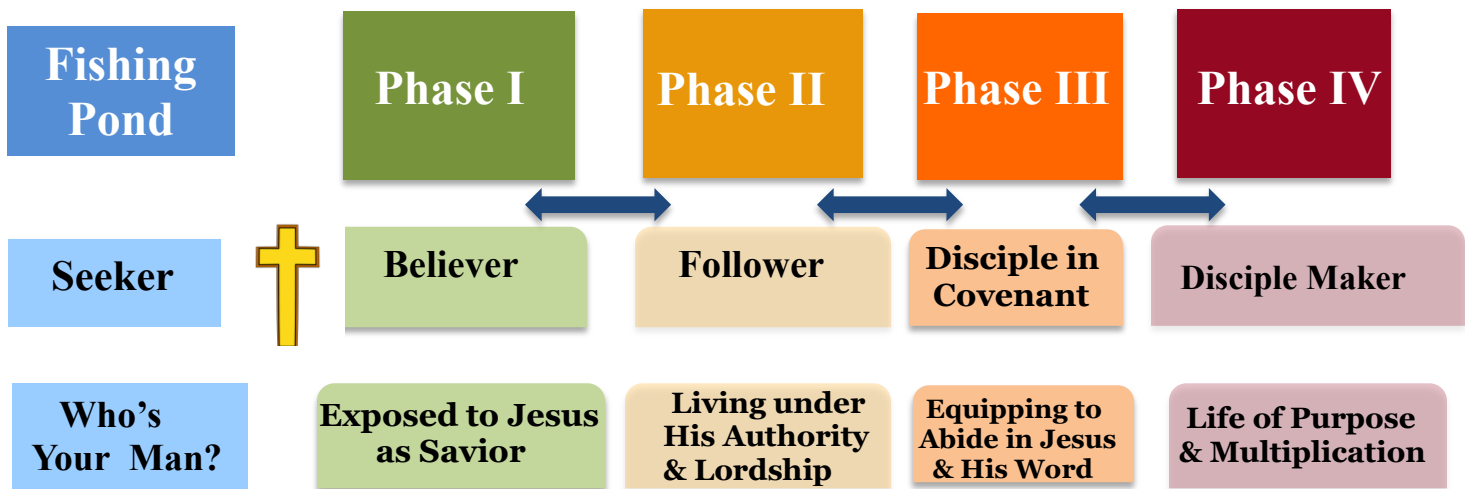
Fishing Pond

Phase I

Phase II

Phase III

Phase IV

Seeker

Believer

Follower

Disciple in Covenant

Disciple Maker

Who's Your Man?

Exposed to Jesus as Savior

Living under His Authority & Lordship

Equipping to Abide in Jesus & His Word

Life of Purpose & Multiplication